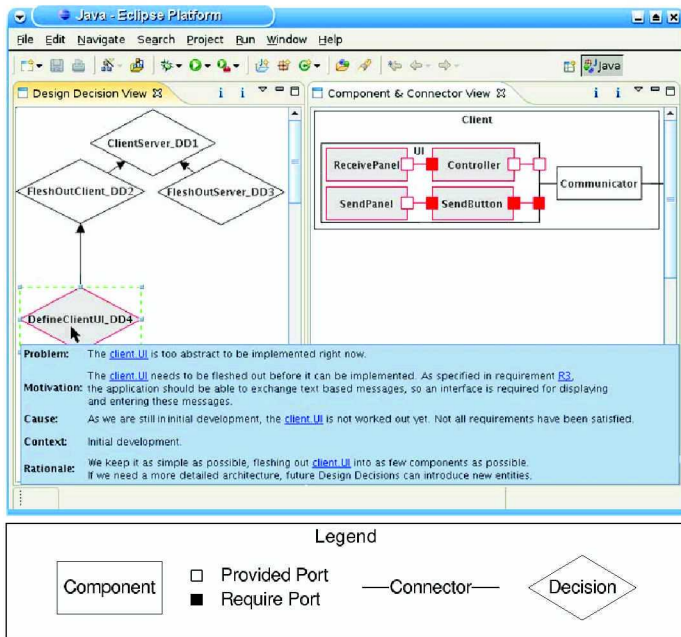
Java - Eclipse Platform

File Edit Navigate Search Project Run Window Help

Java

Design Decision View

ClientServer_DD1

FleshOutClient_DD2

FleshOutServer_DD3

DefineClientUI_DD4

Component & Connector View

Client

UI

ReceivePanel

Controller

Communicator

SendPanel

SendButton

| | |
|---|---|
| Problem: | The client.UI is too abstract to be implemented right now. |
| Motivation: | The client.UI needs to be fleshed out before it can be implemented. As specified in requirement R3, the application should be able to exchange text based messages, so an interface is required for displaying and entering these messages. |
| Cause: | As we are still in initial development, the client.UI is not worked out yet. Not all requirements have been satisfied. |
| Context: | Initial development. |
| Rationale: | We keep it as simple as possible, fleshing out client.UI into as few components as possible. If we need a more detailed architecture, future Design Decisions can introduce new entities. |

Legend

Component

Provided Port

Require Port

Connector

Decision